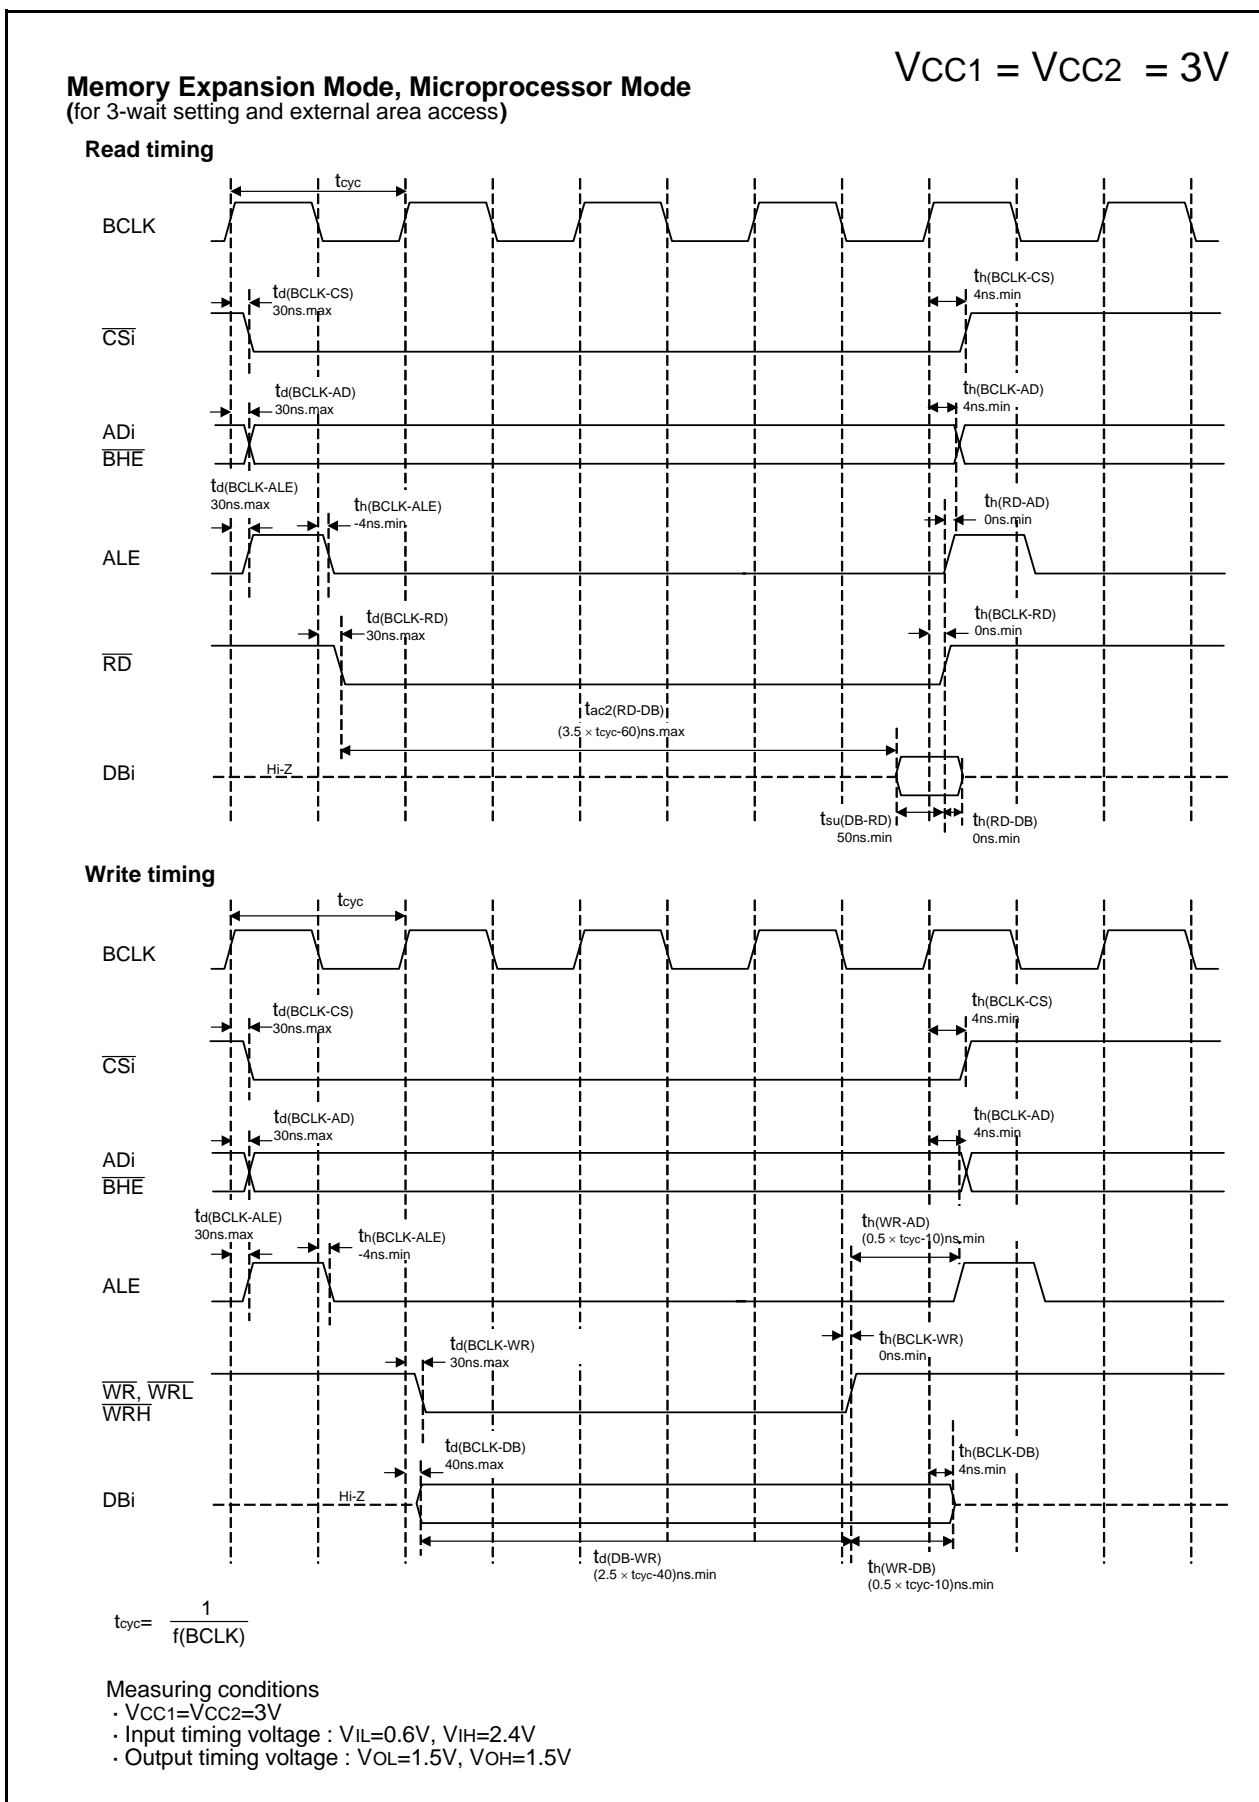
$V_{CC1} = V_{CC2} = 3V$

**Memory Expansion Mode, Microprocessor Mode**
**(**for 3-wait setting and external area access**)**

**Read timing**

$t_{cyc}$

BCLK

$t_{d(BCLK-CS)}$
30ns.max

$t_{h(BCLK-CS)}$
4ns.min

$\overline{CSi}$

$t_{d(BCLK-AD)}$
30ns.max

$t_{h(BCLK-AD)}$
4ns.min

ADi
$\overline{BHE}$

$t_{d(BCLK-ALE)}$
30ns.max

$t_{h(BCLK-ALE)}$
-4ns.min

$t_{h(RD-AD)}$
0ns.min

ALE

$t_{d(BCLK-RD)}$
30ns.max

$t_{h(BCLK-RD)}$
0ns.min

$\overline{RD}$

$t_{ac2(RD-DB)}$
(3.5 × tcyc-60)ns.max

DBi

Hi-Z

$t_{su(DB-RD)}$
50ns.min

$t_{h(RD-DB)}$
0ns.min

**Write timing**

$t_{cyc}$

BCLK

$t_{d(BCLK-CS)}$
30ns.max

$t_{h(BCLK-CS)}$
4ns.min

$\overline{CSi}$

$t_{d(BCLK-AD)}$
30ns.max

$t_{h(BCLK-AD)}$
4ns.min

ADi
$\overline{BHE}$

$t_{d(BCLK-ALE)}$
30ns.max

$t_{h(BCLK-ALE)}$
-4ns.min

$t_{h(WR-AD)}$
(0.5 × tcyc-10)ns.min

ALE

$t_{d(BCLK-WR)}$
30ns.max

$t_{h(BCLK-WR)}$
0ns.min

$\overline{WR}$, $\overline{WRL}$
$\overline{WRH}$

$t_{d(BCLK-DB)}$
40ns.max

$t_{h(BCLK-DB)}$
4ns.min

DBi

Hi-Z

$t_{d(DB-WR)}$
(2.5 × tcyc-40)ns.min

$t_{h(WR-DB)}$
(0.5 × tcyc-10)ns.min

$t_{cyc} = \frac{1}{f(BCLK)}$

Measuring conditions
· $V_{CC1}=V_{CC2}=3V$
· Input timing voltage : $V_{IL}=0.6V$, $V_{IH}=2.4V$
· Output timing voltage : $V_{OL}=1.5V$, $V_{OH}=1.5V$